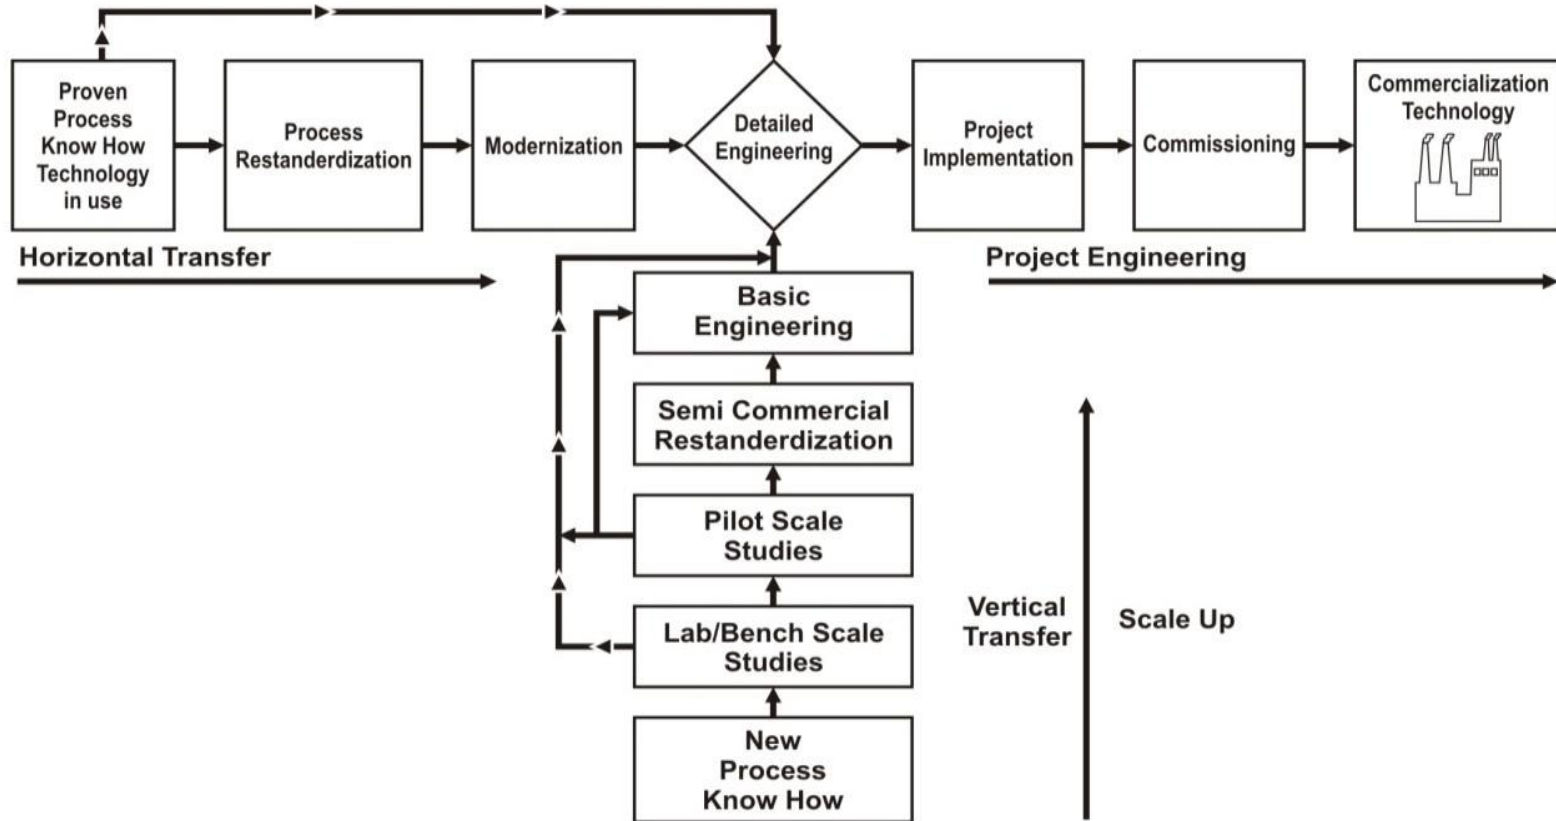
Proven Process Know How Technology in use

Process Restanderdization

Modernization

Detailed Engineering

Project Implementation

Commissioning

Commercialization Technology

Horizontal Transfer

Project Engineering

Basic Engineering

Semi Commercial Restanderdization

Pilot Scale Studies

Lab/Bench Scale Studies

New Process Know How

Vertical Transfer

Scale Up